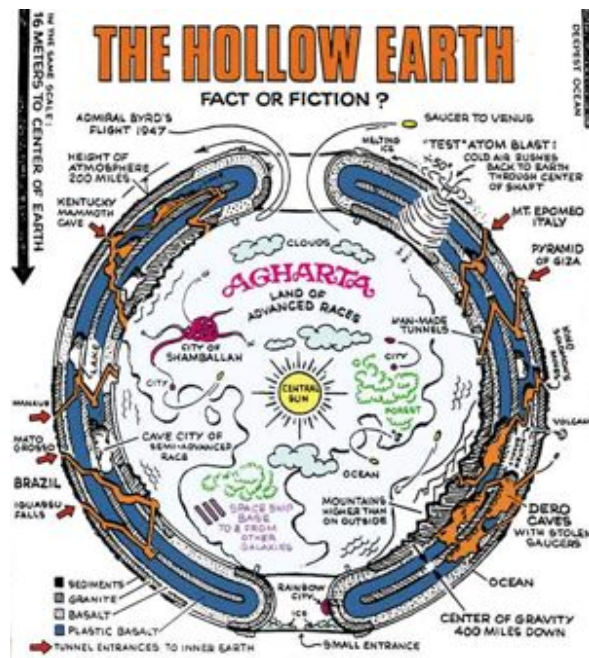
IN THE SAME SCALE: 16 METERS TO CENTER OF EARTH

DEEPEST OCEAN

THE HOLLOW EARTH

FACT OR FICTION ?

ADMIRAL BYRD'S FLIGHT 1947

SAUCER TO VENUS

MELTING ICE

-50°

"TEST" ATOM BLAST: COLD AIR RUSHES BACK TO EARTH THROUGH CENTER OF SHAFT

HEIGHT OF ATMOSPHERE 200 MILES

KENTUCKY MAMMOTH CAVE

MT. EPOMEO ITALY

PYRAMID OF GIZA

CLOUDS

AGHARTA

LAND OF ADVANCED RACES

MAN-MADE TUNNELS

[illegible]

CITY OF SHAMBALLAH

CITY

CITY

CENTRAL SUN

FOREST

MANAUS

VOLCANO

MATO GROSSO

CAVE CITY OF SEMI-ADVANCED RACE

OCEAN

BRAZIL

IGUASSU FALLS

SPACE SHIP BASE TO & FROM OTHER GALAXIES

MOUNTAINS HIGHER THAN ON OUTSIDE

DERO CAVES WITH STOLEN SAUCERS

SEDIMENTS

GRANITE

BASALT

PLASTIC BASALT

RAINBOW CITY

ICE

OCEAN

CENTER OF GRAVITY 400 MILES DOWN

SMALL ENTRANCE

TUNNEL ENTRANCES TO INNER EARTH